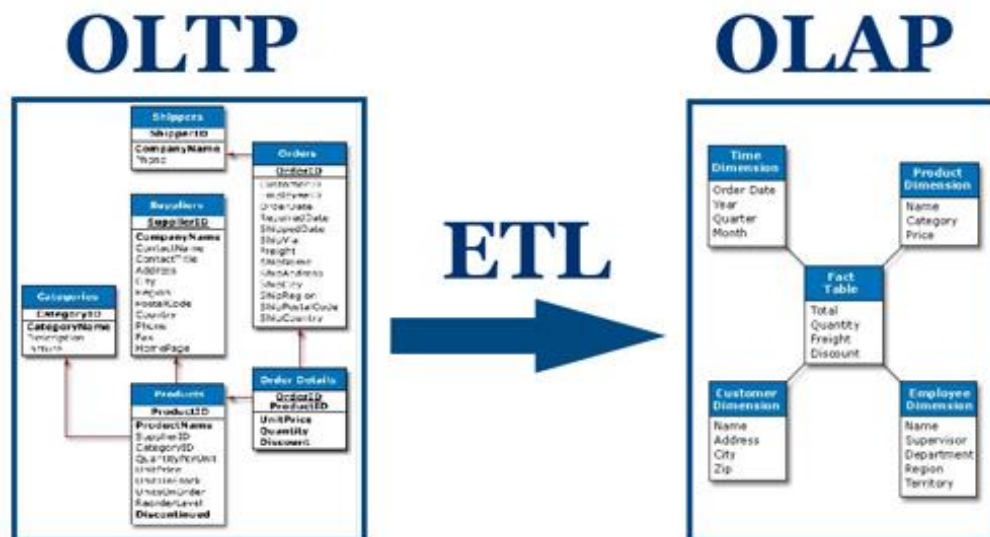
OLTP

Shippers
ShipperID
CompanyName
Phone

Orders
OrderID
CustomerID
EmployeeID
OrderDate
RequiredDate
ShippedDate
ShipVia
Freight
ShipName
ShipAddress
ShipCity
ShipRegion
ShipPostalCode
ShipCountry

Suppliers
SupplierID
CompanyName
ContactName
ContactTitle
Address
City
Region
PostalCode
Country
Phone
Fax
HomePage

Categories
CategoryID
CategoryName
Description
Picture

Products
ProductID
ProductName
SupplierID
CategoryID
QuantityPerUnit
UnitPrice
UnitsInStock
UnitsOnOrder
ReorderLevel
Discontinued

Order Details
OrderID
ProductID
UnitPrice
Quantity
Discount

ETL

OLAP

Time Dimension
Order Date
Year
Quarter
Month

Product Dimension
Name
Category
Price

Fact Table
Total
Quantity
Freight
Discount

Customer Dimension
Name
Address
City
Zip

Employee Dimension
Name
Supervisor
Department
Region
Territory